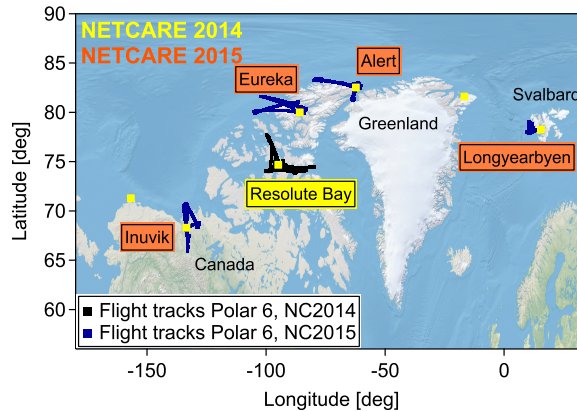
NETCARE 2014
NETCARE 2015

90
85
80
75
70
65
60

Latitude [deg]

Alert
Eureka
Svalbard
Greenland
Longyearbyen
Resolute Bay
Inuvik
Canada

Flight tracks Polar 6, NC2014
Flight tracks Polar 6, NC2015

-150
-100
-50
0

Longitude [deg]